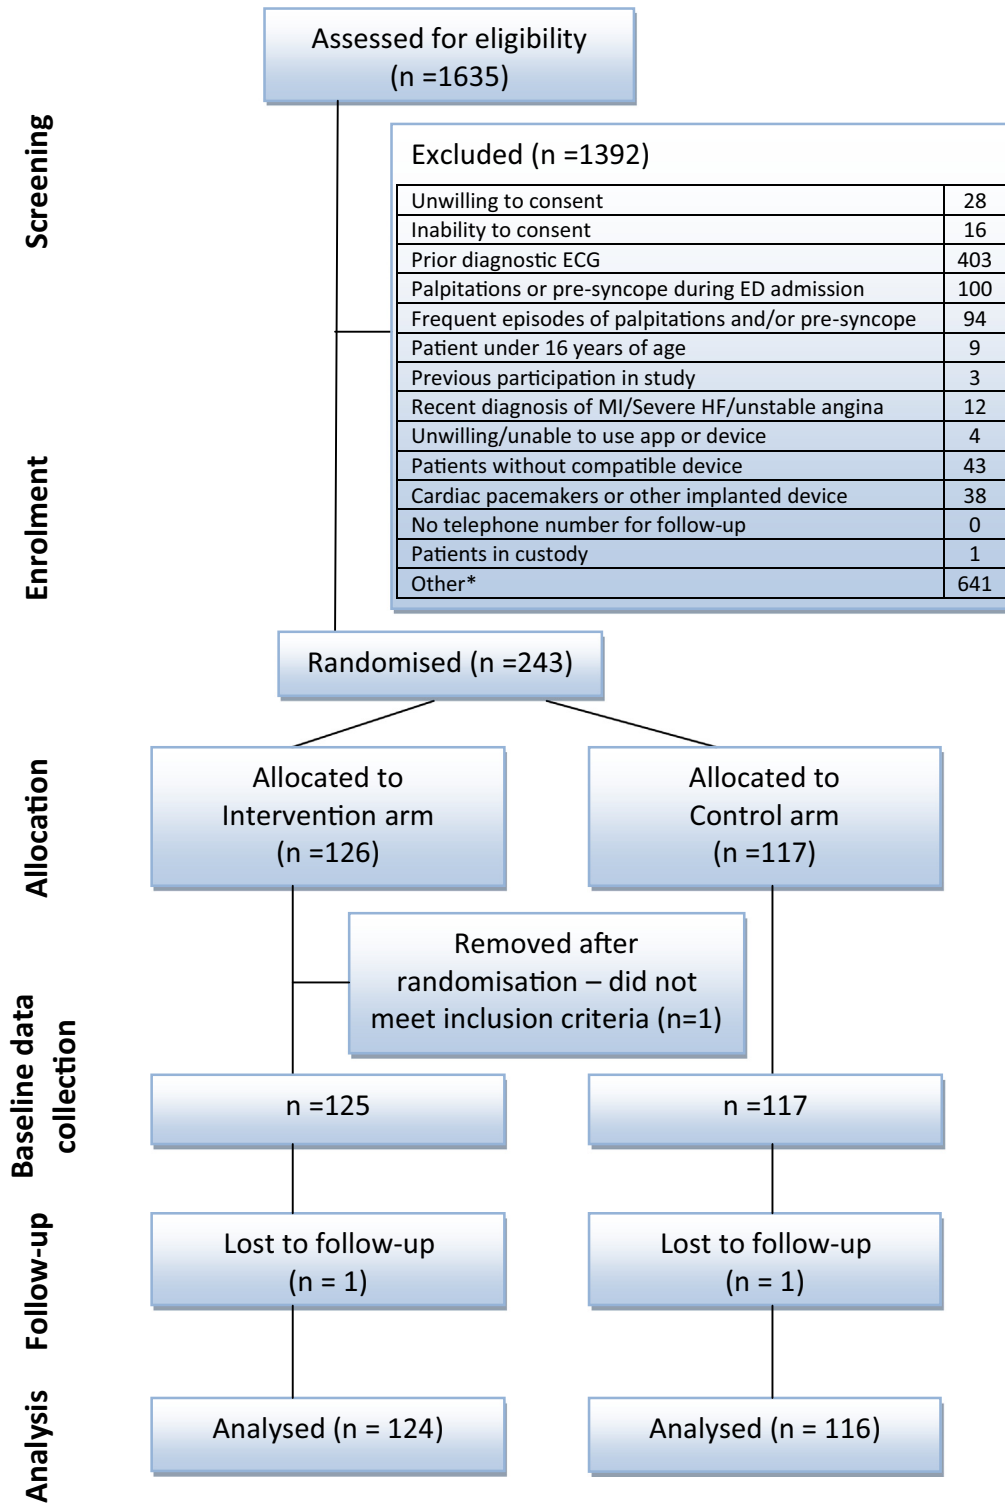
Screening

Assessed for eligibility (n =1635)

Excluded (n =1392)

| | |
|---|---|
| Unwilling to consent | 28 |
| Inability to consent | 16 |
| Prior diagnostic ECG | 403 |
| Palpitations or pre-syncope during ED admission | 100 |
| Frequent episodes of palpitations and/or pre-syncope | 94 |
| Patient under 16 years of age | 9 |
| Previous participation in study | 3 |
| Recent diagnosis of MI/Severe HF/unstable angina | 12 |
| Unwilling/unable to use app or device | 4 |
| Patients without compatible device | 43 |
| Cardiac pacemakers or other implanted device | 38 |
| No telephone number for follow-up | 0 |
| Patients in custody | 1 |
| Other* | 641 |

Enrolment

Randomised (n =243)

Allocation

Allocated to Intervention arm (n =126)

Allocated to Control arm (n =117)

Baseline data collection

Removed after randomisation – did not meet inclusion criteria (n=1)

n =125

n =117

Follow-up

Lost to follow-up (n = 1)

Lost to follow-up (n = 1)

Analysis

Analysed (n = 124)

Analysed (n = 116)